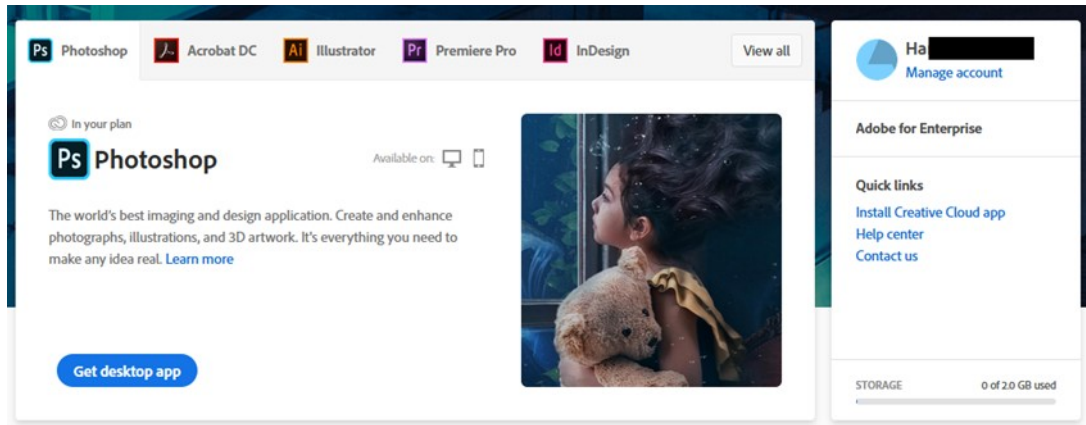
Ps Photoshop
Acrobat DC
Ai Illustrator
Pr Premiere Pro
Id InDesign
View all

In your plan
Ps Photoshop
Available on:

The world's best imaging and design application. Create and enhance photographs, illustrations, and 3D artwork. It's everything you need to make any idea real. Learn more

Get desktop app

Ha
Manage account

Adobe for Enterprise

Quick links
Install Creative Cloud app
Help center
Contact us

STORAGE
0 of 2.0 GB used